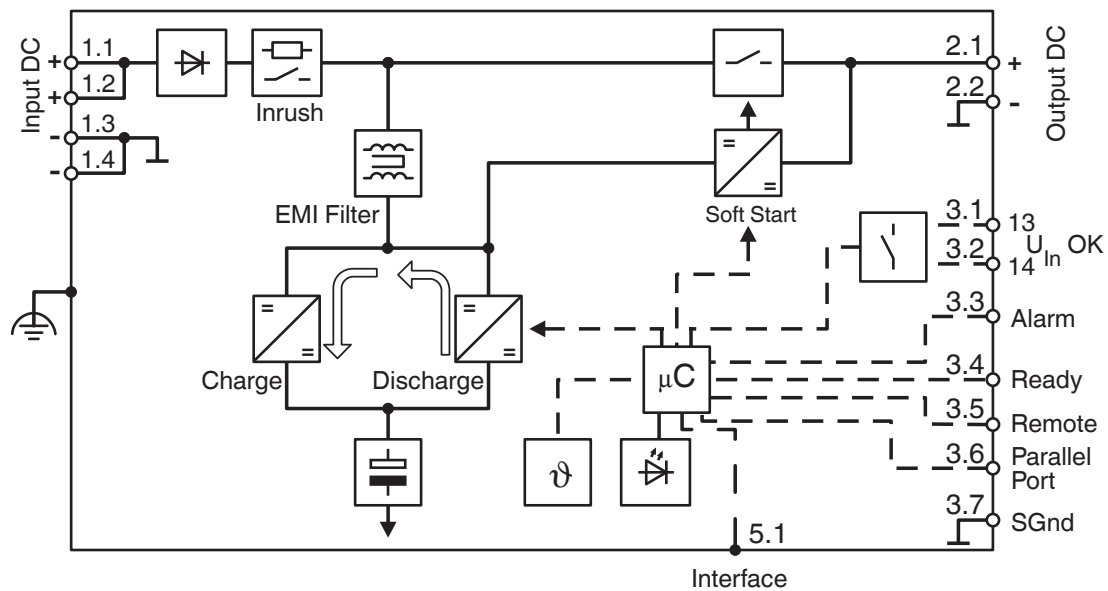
Input DC
+ 1.1
+ 1.2
- 1.3
- 1.4
Inrush
EMI Filter
Soft Start
=
=
2.1 +
2.2 -
Output DC
3.1 13
3.2 14 $U_{In}$ OK
3.3 Alarm
3.4 Ready
3.5 Remote
3.6 Parallel Port
3.7 SGnd
=
=
=
=
Charge
Discharge
μC
ϑ
5.1
Interface